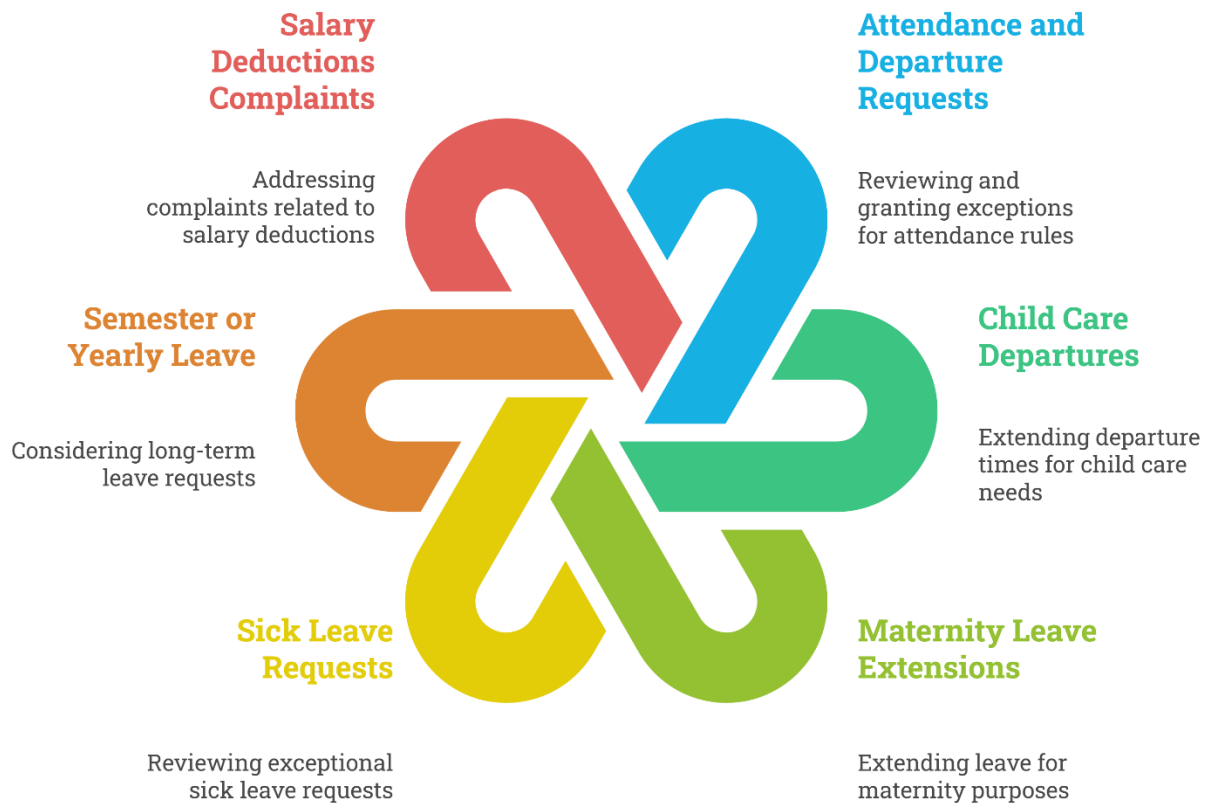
Salary Deductions Complaints

Addressing complaints related to salary deductions

Attendance and Departure Requests

Reviewing and granting exceptions for attendance rules

Semester or Yearly Leave

Considering long-term leave requests

Child Care Departures

Extending departure times for child care needs

Sick Leave Requests

Reviewing exceptional sick leave requests

Maternity Leave Extensions

Extending leave for maternity purposes